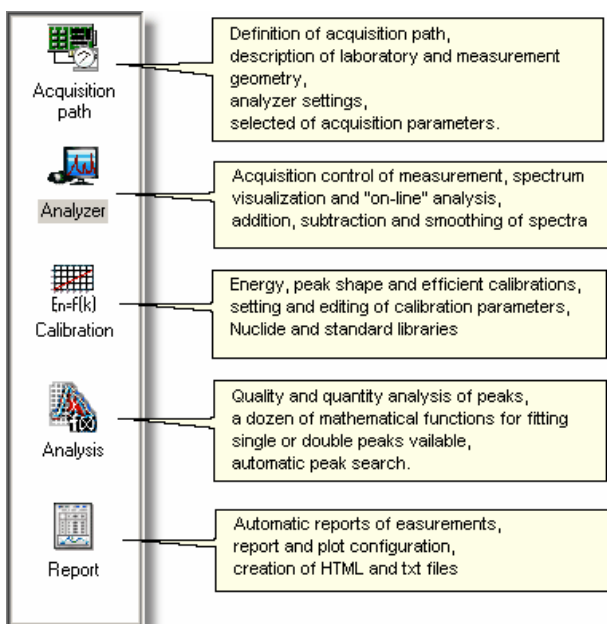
Acquisition path

Definition of acquisition path, description of laboratory and measurement geometry, analyzer settings, selected of acquisition parameters.

Analyzer

Acquisition control of measurement, spectrum visualization and "on-line" analysis, addition, subtraction and smoothing of spectra

En=f(k)
Calibration

Energy, peak shape and efficient calibrations, setting and editing of calibration parameters, Nuclide and standard libraries

Analysis

Quality and quantity analysis of peaks, a dozen of mathematical functions for fitting single or double peaks vailable, automatic peak search.

Report

Automatic reports of easurements, report and plot configuration, creation of HTML and txt files